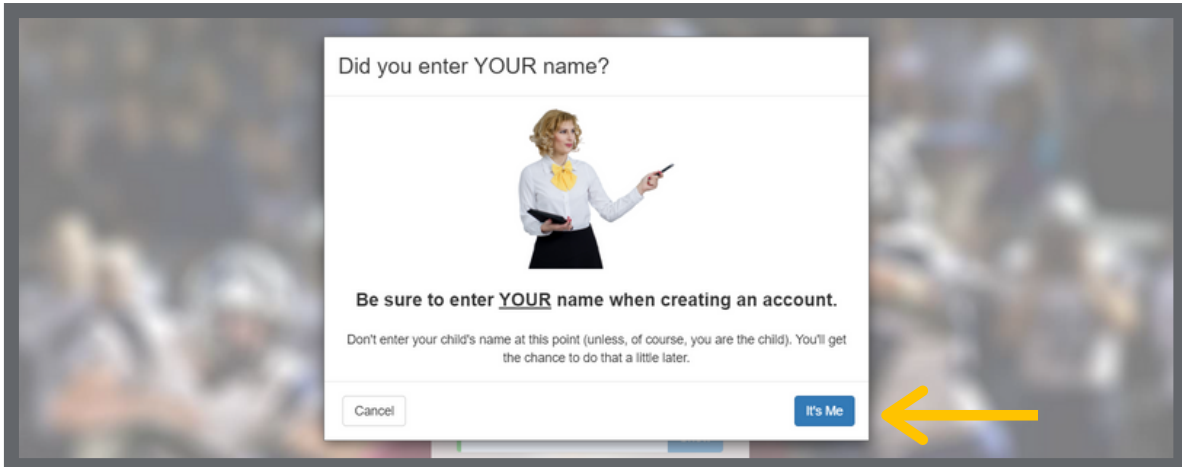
Did you enter YOUR name?

Be sure to enter YOUR name when creating an account.

Don't enter your child's name at this point (unless, of course, you are the child). You'll get the chance to do that a little later.

Cancel

It's Me